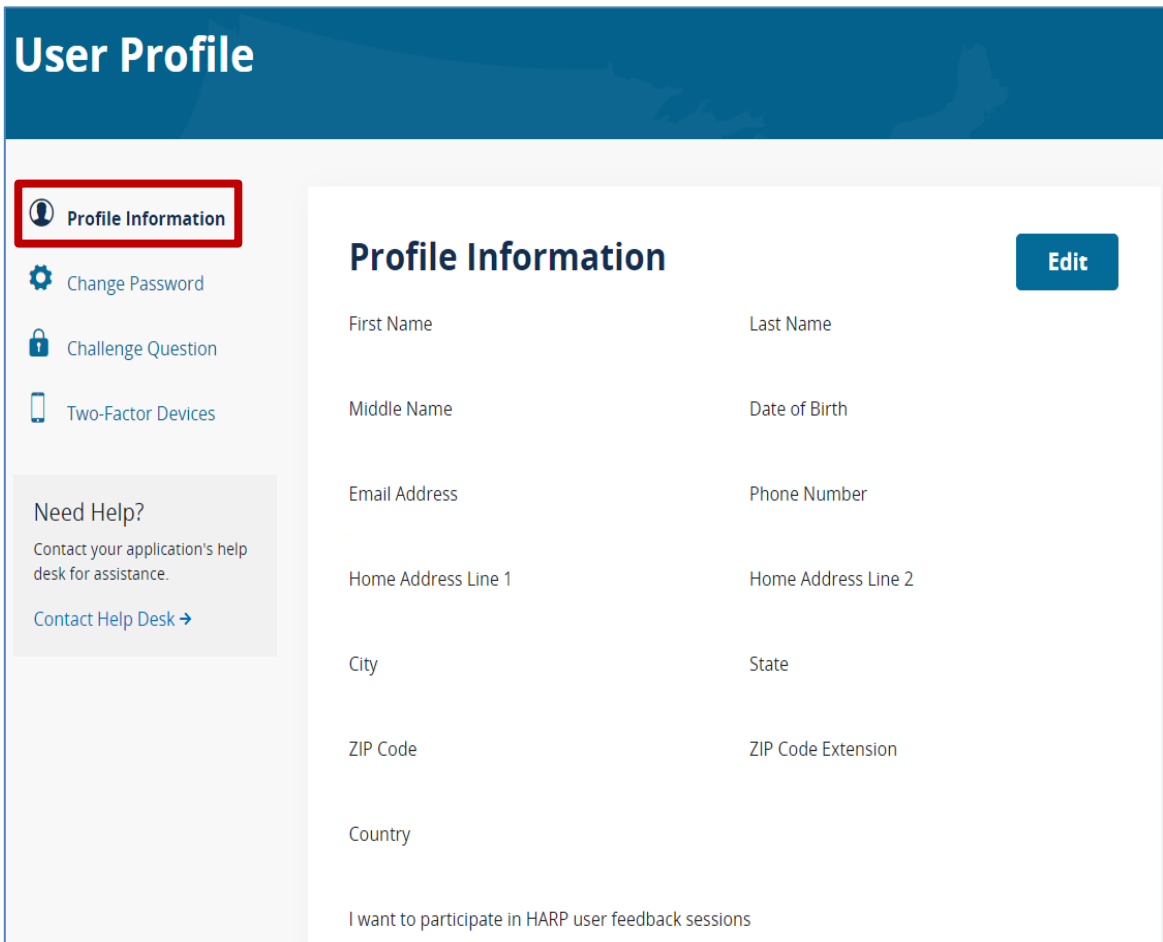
User Profile

Profile Information
Change Password
Challenge Question
Two-Factor Devices

Need Help?
Contact your application's help desk for assistance.
Contact Help Desk →

Profile Information

Edit

First Name
Last Name
Middle Name
Date of Birth
Email Address
Phone Number
Home Address Line 1
Home Address Line 2
City
State
ZIP Code
ZIP Code Extension
Country

I want to participate in HARP user feedback sessions